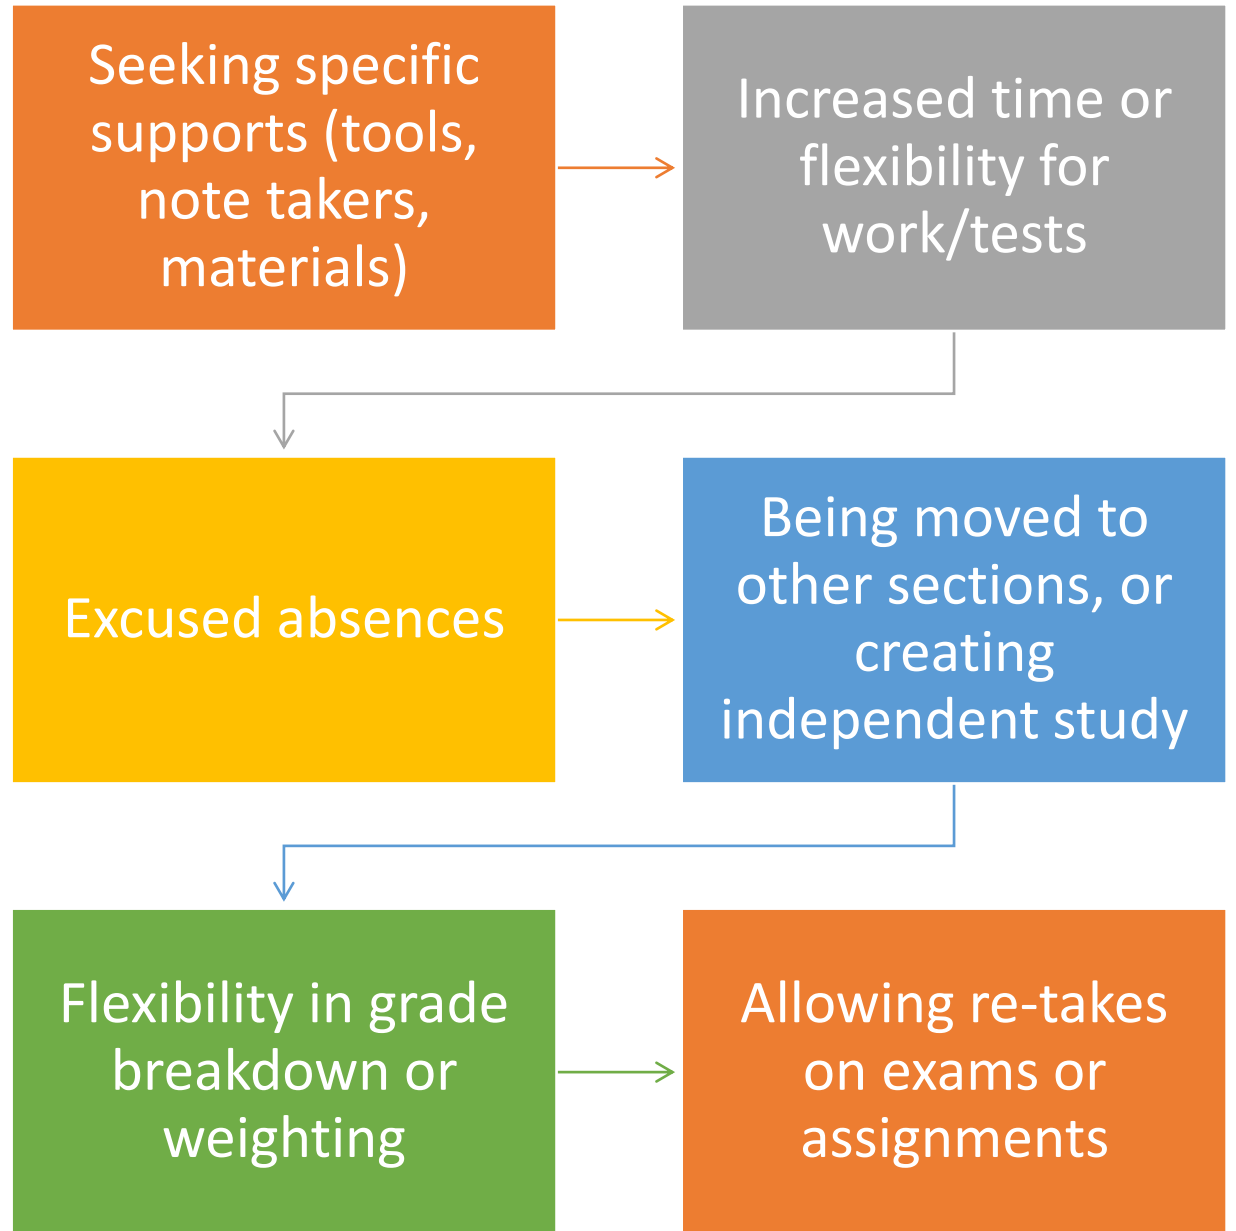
Seeking specific supports (tools, note takers, materials)

Increased time or flexibility for work/tests

Excused absences

Being moved to other sections, or creating independent study

Flexibility in grade breakdown or weighting

Allowing re-takes on exams or assignments